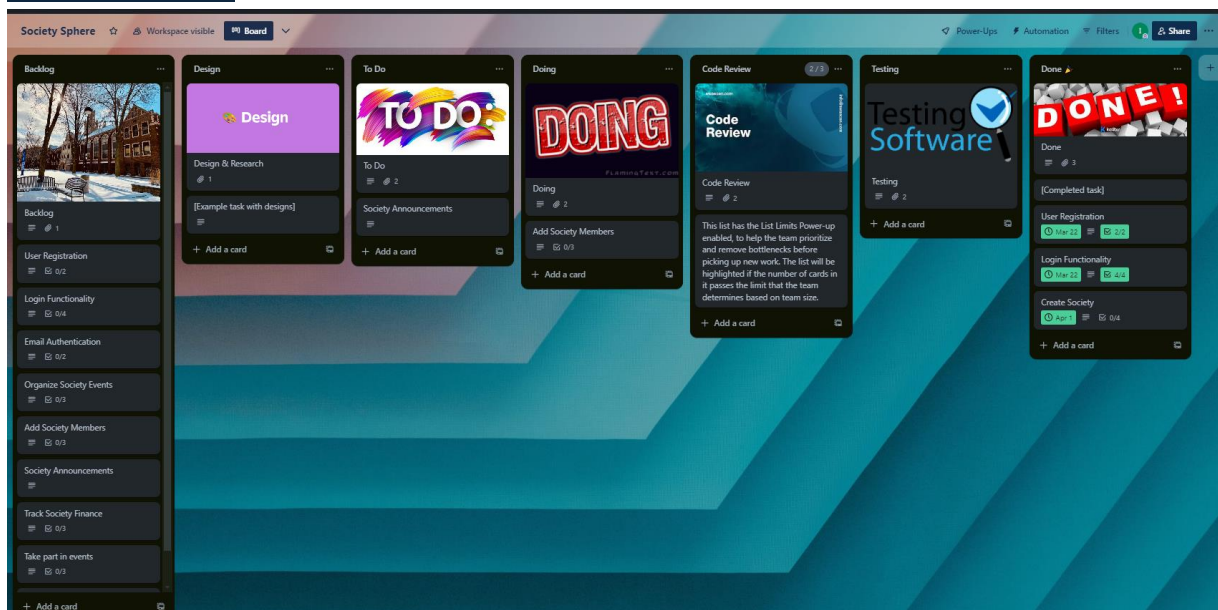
Society Sphere ☆ Workspace visible Board

Power-Ups Automation Filters Share

Backlog ···

Backlog
1

User Registration
0/2

Login Functionality
0/4

Email Authentication
0/2

Organize Society Events
0/3

Add Society Members
0/3

Society Announcements

Track Society Finance
0/3

Take part in events
0/3

+ Add a card

Design ···

Design

Design & Research
1

[Example task with designs]

+ Add a card

To Do ···

TO DO

To Do
2

Society Announcements

+ Add a card

Doing ···

DOING

FlamingText.com

Doing
2

Add Society Members
0/3

+ Add a card

Code Review 2/3 ···

Code Review

Code Review
2

This list has the List Limits Power-up enabled, to help the team prioritize and remove bottlenecks before picking up new work. The list will be highlighted if the number of cards in it passes the limit that the team determines based on team size.

+ Add a card

Testing ···

Testing Software

Testing
2

+ Add a card

Done ···

DONE!

Done
3

[Completed task]

User Registration
Mar 22 2/2

Login Functionality
Mar 22 4/4

Create Society
Apr 1 0/4

+ Add a card